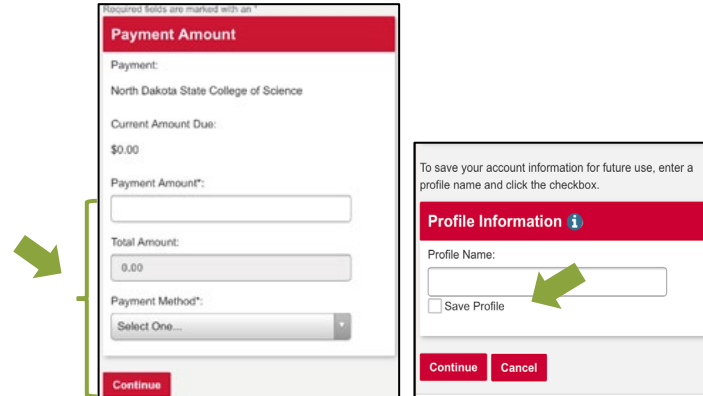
Required fields are marked with an *

Payment Amount

Payment:

North Dakota State College of Science

Current Amount Due:

$0.00

Payment Amount*:

Total Amount:

0.00

Payment Method*:

Select One...

Continue

To save your account information for future use, enter a profile name and click the checkbox.

Profile Information

Profile Name:

Save Profile

Continue

Cancel